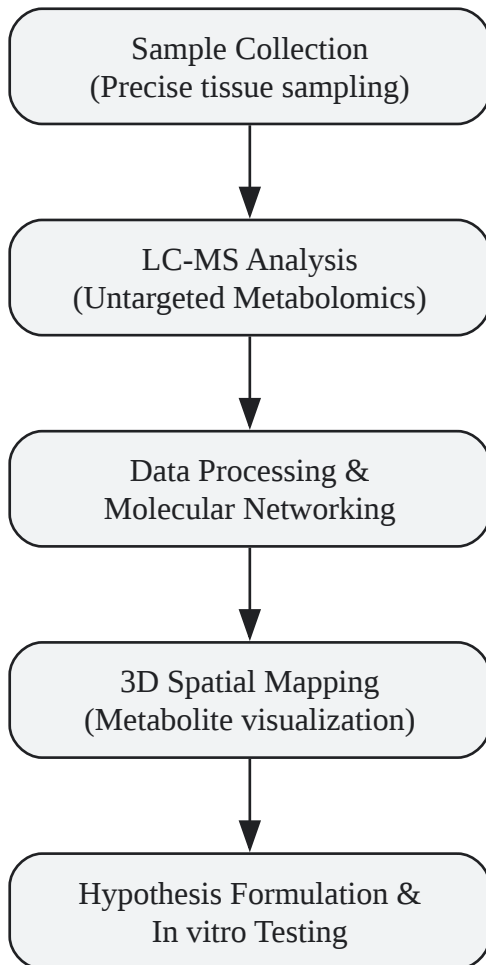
Sample Collection
(Precise tissue sampling)

LC-MS Analysis
(Untargeted Metabolomics)

Data Processing &
Molecular Networking

3D Spatial Mapping
(Metabolite visualization)

Hypothesis Formulation &
In vitro Testing